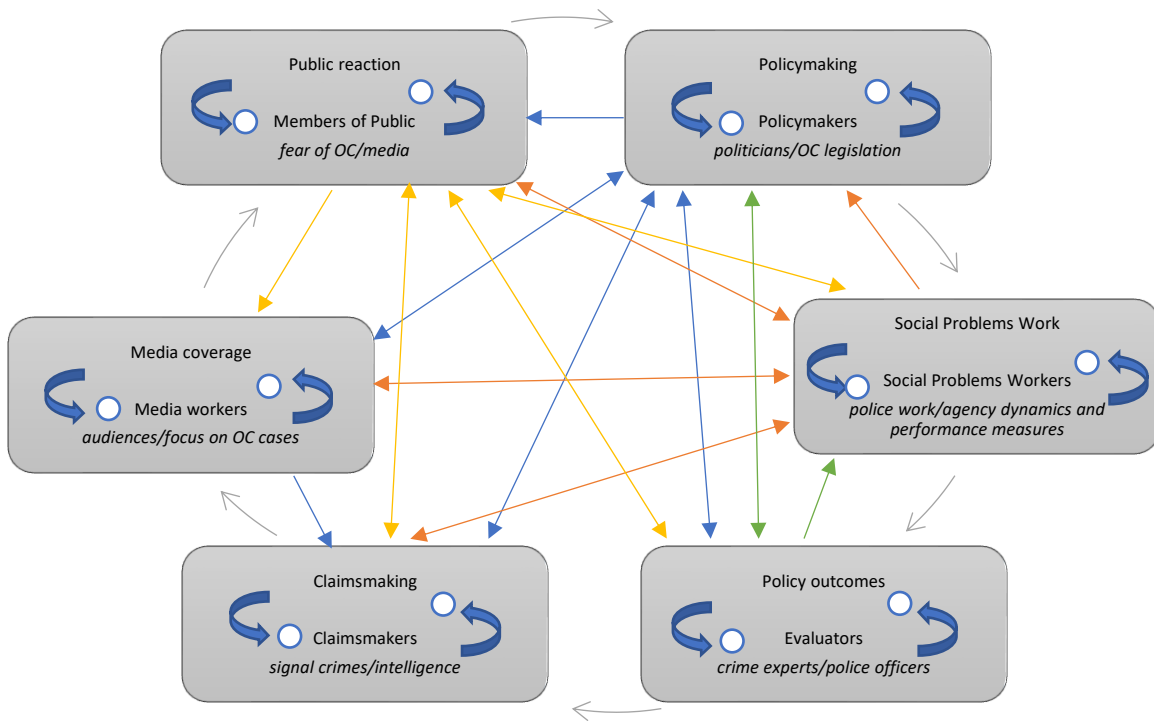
Public reaction

Members of Public

*fear of OC/media*

Policymaking

Policymakers

*politicians/OC legislation*

Media coverage

Media workers

*audiences/focus on OC cases*

Social Problems Work

Social Problems Workers

*police work/agency dynamics and performance measures*

Claimsmaking

Claimsmakers

*signal crimes/intelligence*

Policy outcomes

Evaluators

*crime experts/police officers*